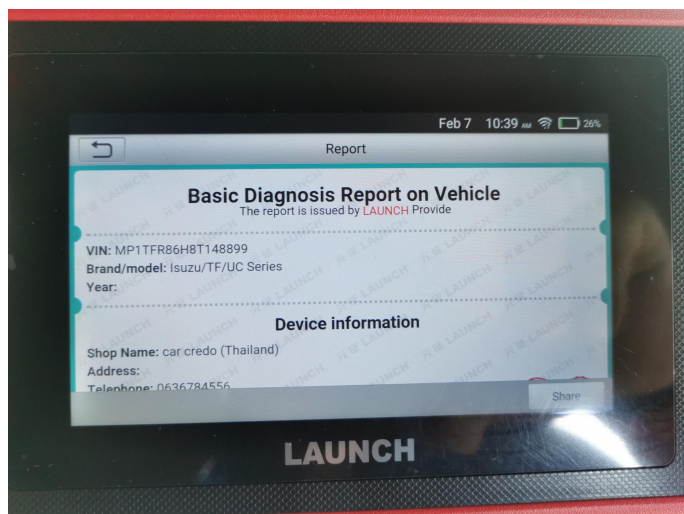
Feb 7 10:39 AM 26%

Report

Basic Diagnosis Report on Vehicle
The report is issued by LAUNCH Provide

VIN: MP1TFR86H8T148899
Brand/model: Isuzu/TF/UC Series
Year:

Device information

Shop Name: car credo (Thailand)
Address:
Telephone: 0636784556

Share

LAUNCH